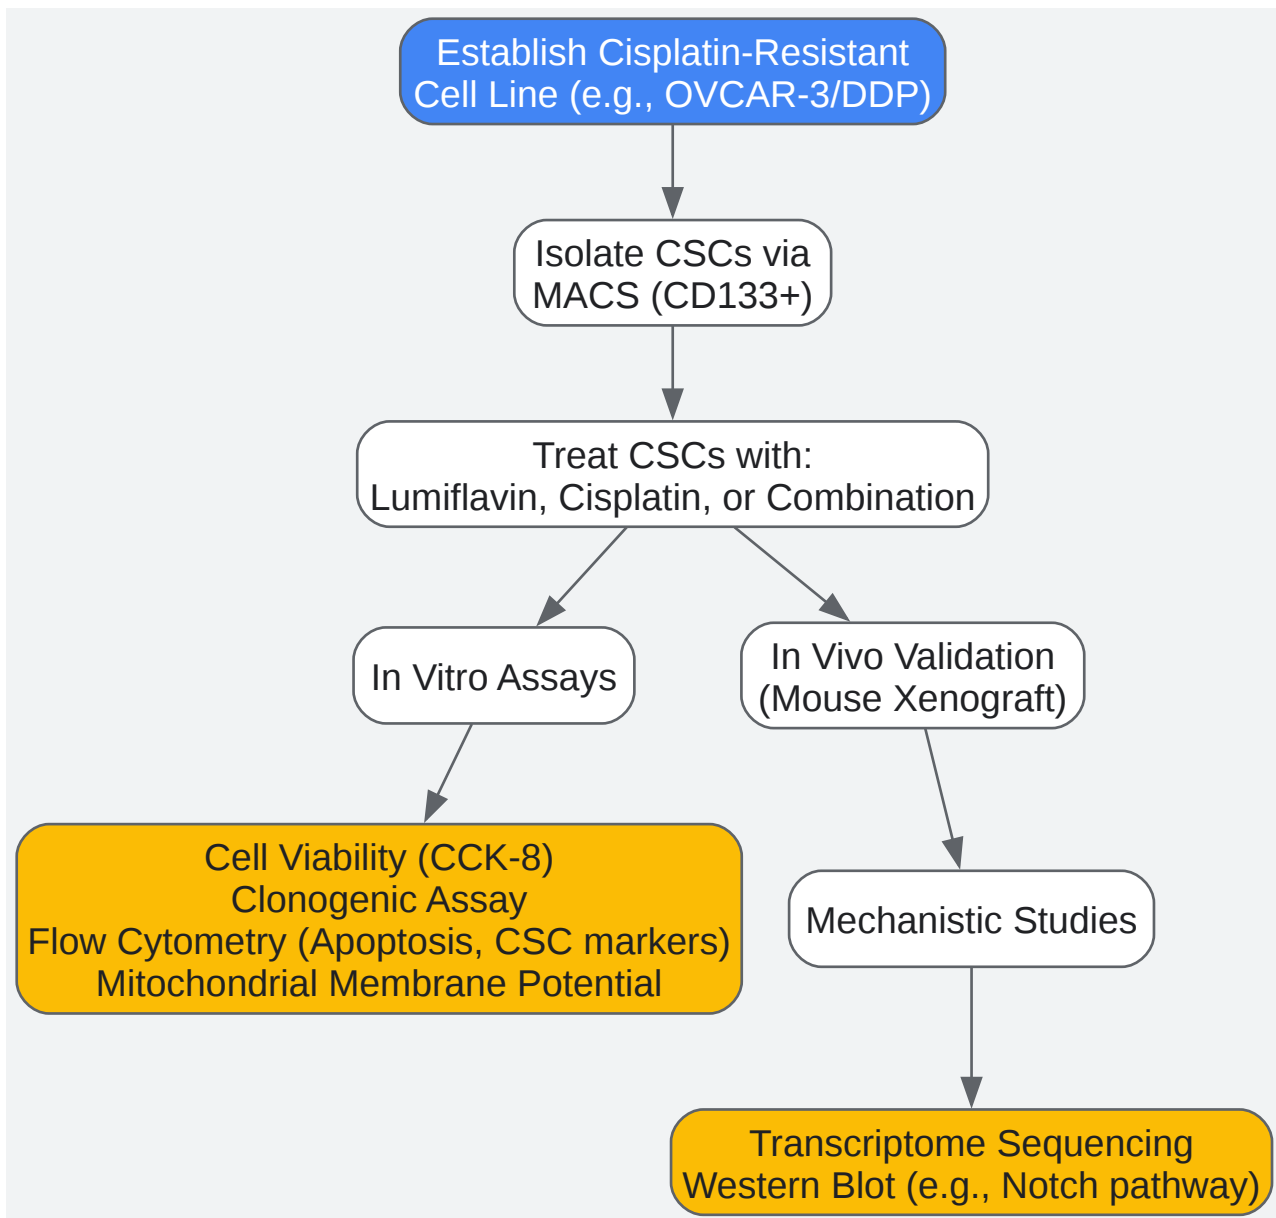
Establish Cisplatin-Resistant
Cell Line (e.g., OVCAR-3/DDP)

Isolate CSCs via
MACS (CD133+)

Treat CSCs with:
Lumiflavin, Cisplatin, or Combination

In Vitro Assays

In Vivo Validation
(Mouse Xenograft)

Cell Viability (CCK-8)
Clonogenic Assay
Flow Cytometry (Apoptosis, CSC markers)
Mitochondrial Membrane Potential

Mechanistic Studies

Transcriptome Sequencing
Western Blot (e.g., Notch pathway)